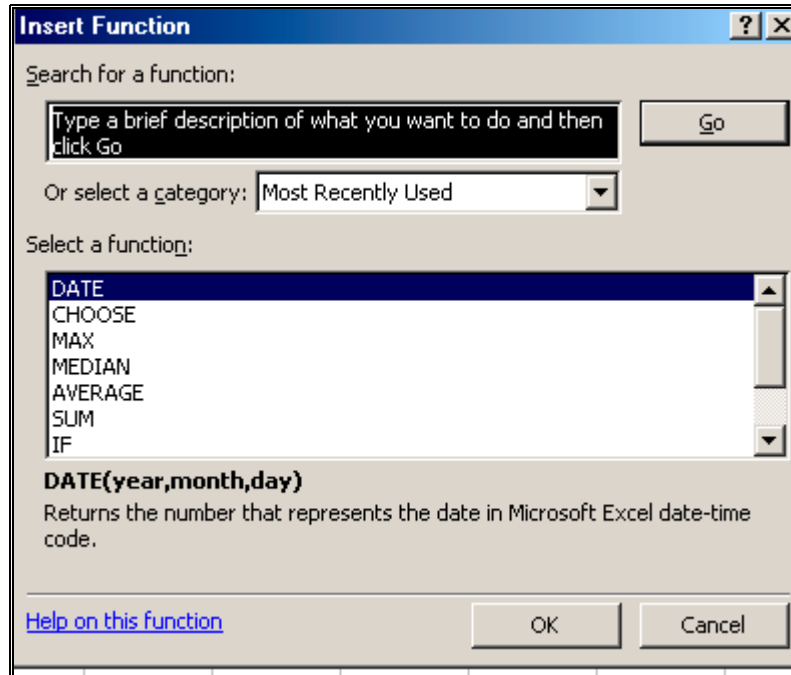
Insert Function

?

X

Search for a function:

Type a brief description of what you want to do and then click Go

Go

Or select a category: Most Recently Used

Select a function:

DATE
CHOOSE
MAX
MEDIAN
AVERAGE
SUM
IF

DATE(year,month,day)

Returns the number that represents the date in Microsoft Excel date-time code.

Help on this function

OK

Cancel